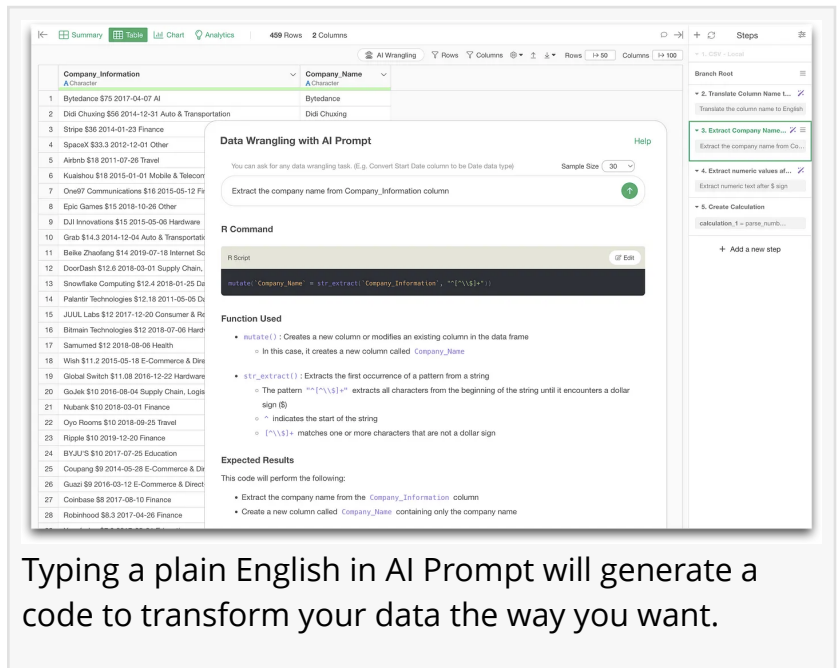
Summary Table Chart Analytics 459 Rows 2 Columns

AI Wrangling Rows Columns Rows 1-50 Columns 1-100

Steps

1. CSV - Local

Branch Root

2. Translate Column Name t...
Translate the column name to English

3. Extract Company Name...
Extract the company name from Co...

4. Extract numeric values of...
Extract numeric text after $ sign

5. Create Calculation
calculation_1 = parse_numb...

+ Add a new step

| | Company_Information Character | Company_Name Character |
|---|---|---|
| 1 | Bytedance $75 2017-04-07 AI | Bytedance |
| 2 | Didi Chuxing $56 2014-12-31 Auto & Transportation | Didi Chuxing |
| 3 | Stripe $36 2014-01-23 Finance | |
| 4 | SpaceX $33.3 2012-12-01 Other | |
| 5 | Airbnb $18 2017-07-26 Travel | |
| 6 | Kuaishou $18 2015-01-01 Mobile & Telecom | |
| 7 | One97 Communications $16 2015-05-12 Fi | |
| 8 | Epic Games $15 2018-10-26 Other | |
| 9 | DJI Innovations $15 2015-05-06 Hardware | |
| 10 | Grab $14.3 2014-12-04 Auto & Transportati | |
| 11 | Beike Zhaofang $14 2019-07-18 Internet So | |
| 12 | DoorDash $12.6 2018-03-01 Supply Chain, | |
| 13 | Snowflake Computing $12.4 2018-01-25 Da | |
| 14 | Palantir Technologies $12.18 2011-05-05 Da | |
| 15 | JUUL Labs $12 2017-12-20 Consumer & Re | |
| 16 | Bitmain Technologies $12 2018-07-06 Hard | |
| 17 | Samumed $12 2018-08-06 Health | |
| 18 | Wish $11.2 2015-05-18 E-Commerce & Dire | |
| 19 | Global Switch $11.08 2016-12-22 Hardware | |
| 20 | GoJek $10 2016-08-04 Supply Chain, Logis | |
| 21 | Nubank $10 2018-03-01 Finance | |
| 22 | Oyo Rooms $10 2018-09-25 Travel | |
| 23 | Ripple $10 2019-12-20 Finance | |
| 24 | BYJU'S $10 2017-07-25 Education | |
| 25 | Coupang $9 2014-05-28 E-Commerce & Di | |
| 26 | Guazi $9 2016-03-12 E-Commerce & Direct | |
| 27 | Coinbase $8 2017-08-10 Finance | |
| 28 | Robinhood $8.3 2017-04-26 Finance | |

Data Wrangling with AI Prompt

Help

You can ask for any data wrangling task. (E.g. Convert Start Date column to be Date data type)

Sample Size 30

Extract the company name from Company_Information column

R Command

R Script

Edit

mutate(`Company_Name` = str_extract(`Company_Information`, "^[^\\$]+"))

Function Used

• mutate() : Creates a new column or modifies an existing column in the data frame
 ○ In this case, it creates a new column called Company_Name

• str_extract() : Extracts the first occurrence of a pattern from a string
 ○ The pattern "^[^\\$]+" extracts all characters from the beginning of the string until it encounters a dollar sign ($)
 ○ ^ indicates the start of the string
 ○ [^\\$]+ matches one or more characters that are not a dollar sign

Expected Results

This code will perform the following:

• Extract the company name from the Company_Information column
• Create a new column called Company_Name containing only the company name

Typing a plain English in AI Prompt will generate a code to transform your data the way you want.